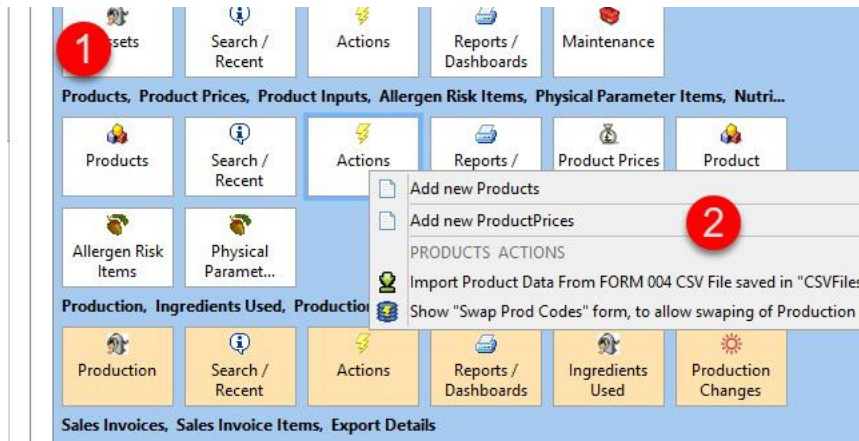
1

ssets

Search / Recent

Actions

Reports / Dashboards

Maintenance

Products, Product Prices, Product Inputs, Allergen Risk Items, Physical Parameter Items, Nutri...

Products

Search / Recent

Actions

Reports /

Product Prices

Product

Allergen Risk Items

Physical Paramet...

Production, Ingredients Used, Productio

Production

Search / Recent

Actions

Reports / Dashboards

Ingredients Used

Production Changes

Sales Invoices, Sales Invoice Items, Export Details

Add new Products

Add new ProductPrices

2

PRODUCTS ACTIONS

Import Product Data From FORM 004 CSV File saved in "CSVFiles

Show "Swap Prod Codes" form, to allow swaping of Production